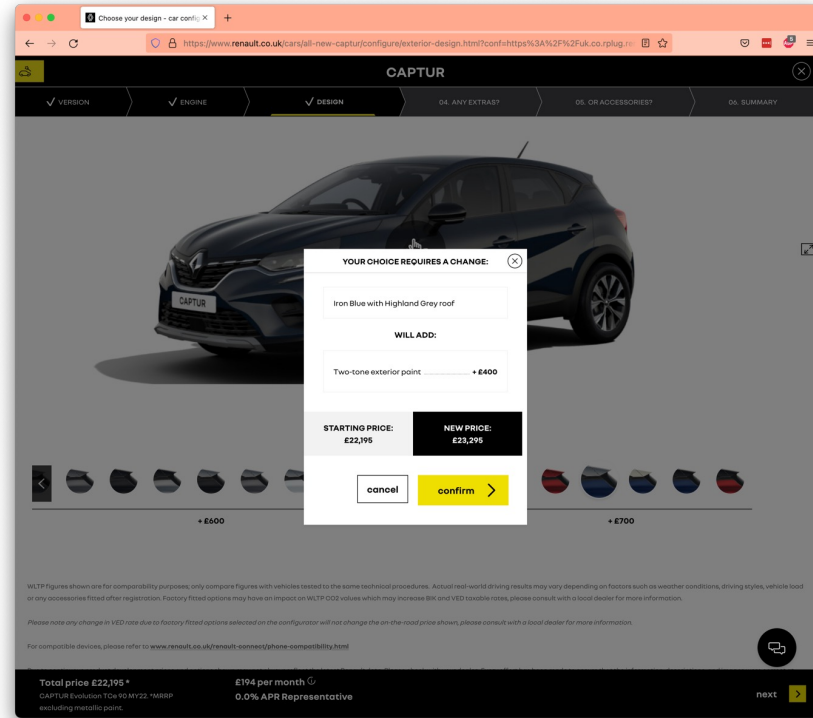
Choose your design - car config ×

https://www.renault.co.uk/cars/all-new-captur/configure/exterior-design.html?conf=https%3A%2F%2Fuk.co.rplug.re

CAPTUR

VERSION ENGINE DESIGN 04. ANY EXTRAS? 05. OR ACCESSORIES? 06. SUMMARY

CAPTUR

YOUR CHOICE REQUIRES A CHANGE:

Iron Blue with Highland Grey roof

WILL ADD:

Two-tone exterior paint + £400

STARTING PRICE: £22,195

NEW PRICE: £23,295

cancel

confirm

+ £600

+ £700

WLTP figures shown are for comparability purposes; only compare figures with vehicles tested to the same technical procedures. Actual real-world driving results may vary depending on factors such as weather conditions, driving styles, vehicle load or any accessories fitted after registration. Factory fitted options may have an impact on WLTP CO2 values which may increase BIK and VED taxable rates, please consult with a local dealer for more information.

Please note any change in VED rate due to factory fitted options selected on the configurator will not change the on-the-road price shown, please consult with a local dealer for more information.

For compatible devices, please refer to www.renault.co.uk/renault-connect/phone-compatibility.html

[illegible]

Total price £22,195 *
CAPTUR Evolution TCe 90 MY22. *MRRP excluding metallic paint.

£194 per month
0.0% APR Representative

next